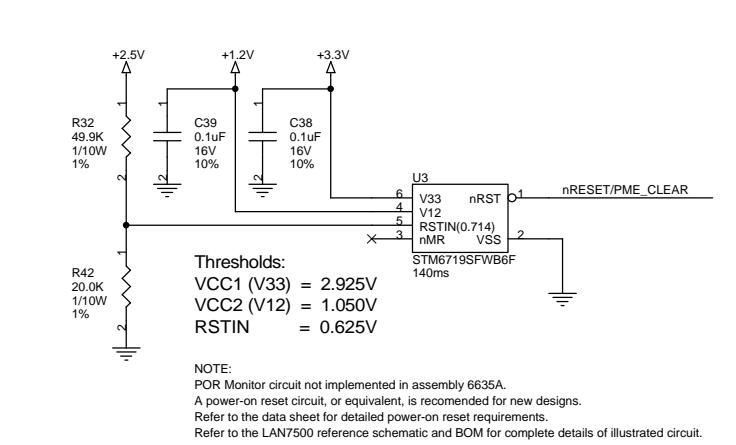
+2.5V
+1.2V
+3.3V

R32
49.9K
1/10W
1%

1
2

C39
0.1uF
16V
10%

C38
0.1uF
16V
10%

U3
6 V33
4 V12
5 RSTIN(0.714)
3 nMR
nRST 1
VSS 2
STM6719SFWB6F
140ms

nRESET/PME_CLEAR

R42
20.0K
1/10W
1%

1
2

Thresholds:
VCC1 (V33) = 2.925V
VCC2 (V12) = 1.050V
RSTIN = 0.625V

NOTE:
POR Monitor circuit not implemented in assembly 6635A.
A power-on reset circuit, or equivalent, is recomended for new designs.
Refer to the data sheet for detailed power-on reset requirements.
Refer to the LAN7500 reference schematic and BOM for complete details of illustrated circuit.